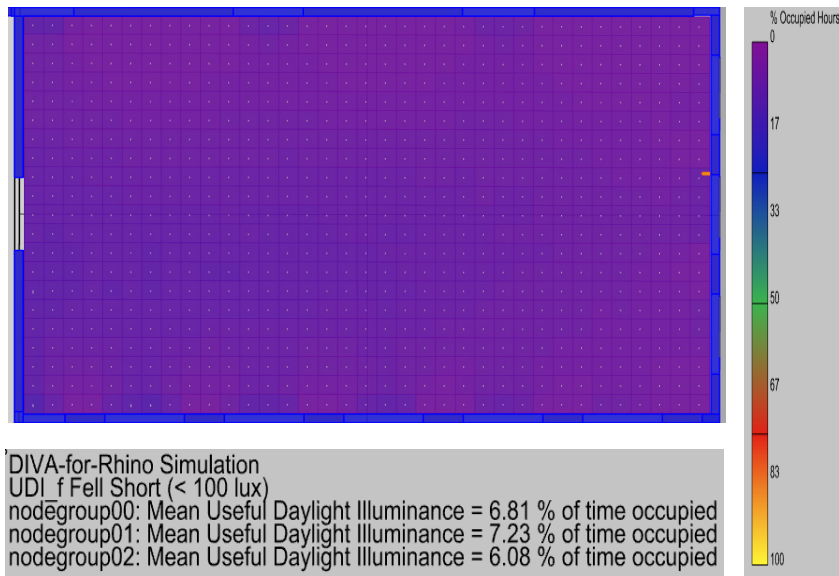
% Occupied Hours
0
17
33
50
67
83
100

DIVA-for-Rhino Simulation
UDI_f Fell Short (< 100 lux)
nodegroup00: Mean Useful Daylight Illuminance = 6.81 % of time occupied
nodegroup01: Mean Useful Daylight Illuminance = 7.23 % of time occupied
nodegroup02: Mean Useful Daylight Illuminance = 6.08 % of time occupied